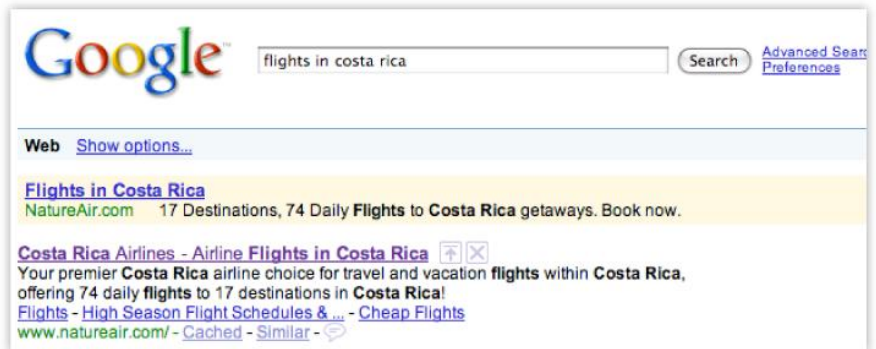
Google

flights in costa rica

Search

Advanced Searc
Preferences

Web Show options...

Flights in Costa Rica
NatureAir.com 17 Destinations, 74 Daily Flights to Costa Rica getaways. Book now.

Costa Rica Airlines - Airline Flights in Costa Rica
Your premier Costa Rica airline choice for travel and vacation flights within Costa Rica, offering 74 daily flights to 17 destinations in Costa Rica!
Flights - High Season Flight Schedules & ... - Cheap Flights
www.natureair.com/ - Cached - Similar -